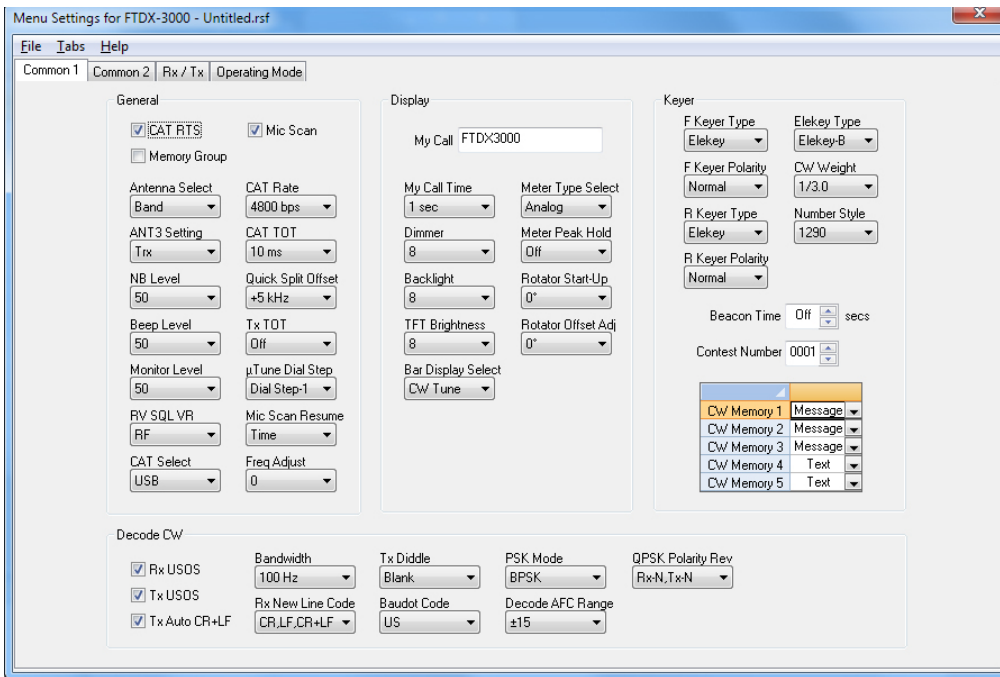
Menu Settings for FTDX-3000 - Untitled.rsf

File Tabs Help

Common 1 | Common 2 | Rx / Tx | Operating Mode

General

CAT RTS
Mic Scan
Memory Group

Antenna Select
Band
CAT Rate
4800 bps
ANT3 Setting
Trx
CAT TOT
10 ms
NB Level
50
Quick Split Offset
+5 kHz
Beep Level
50
Tx TOT
Off
Monitor Level
50
µTune Dial Step
Dial Step-1
RV SQL VR
RF
Mic Scan Resume
Time
CAT Select
USB
Freq Adjust
0

Display

My Call FTDX3000

My Call Time
1 sec
Meter Type Select
Analog
Dimmer
8
Meter Peak Hold
Off
Backlight
8
Rotator Start-Up
0°
TFT Brightness
8
Rotator Offset Adj
0°
Bar Display Select
CW Tune

Keyer

F Keyer Type
Elekey
Elekey Type
Elekey-B
F Keyer Polarity
Normal
CW Weight
1/3.0
R Keyer Type
Elekey
Number Style
1290
R Keyer Polarity
Normal

Beacon Time Off secs

Contest Number 0001

| | |
|---|---|
| CW Memory 1 | Message |
| CW Memory 2 | Message |
| CW Memory 3 | Message |
| CW Memory 4 | Text |
| CW Memory 5 | Text |

Decode CW

Rx USOS
Tx USOS
Tx Auto CR+LF

Bandwidth
100 Hz
Rx New Line Code
CR,LF,CR+LF
Tx Diddle
Blank
Baudot Code
US
PSK Mode
BPSK
Decode AFC Range
±15
QPSK Polarity Rev
Rx-N,Tx-N